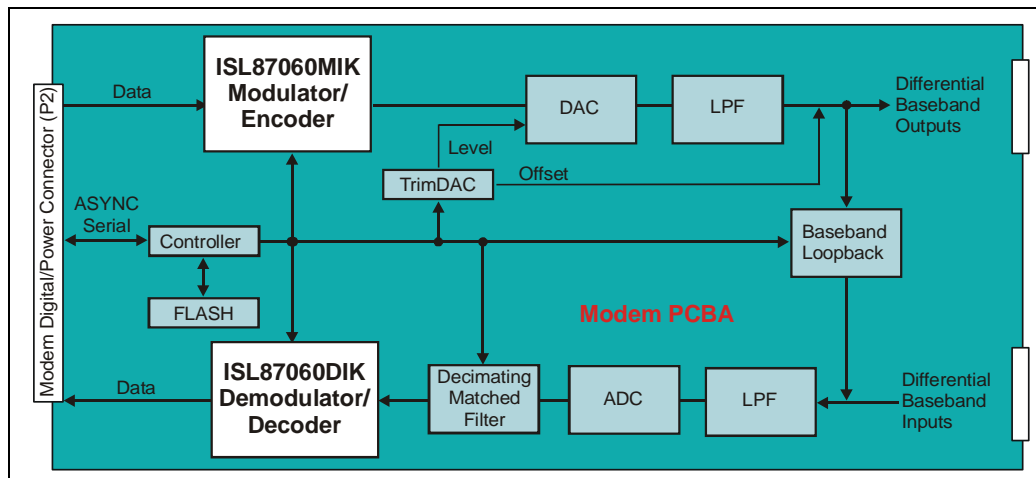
Modem Digital/Power Connector (P2)

Data

ISL87060MIK Modulator/ Encoder

DAC

LPF

Differential Baseband Outputs

Level

TrimDAC

Offset

ASYNC Serial

Controller

Baseband Loopback

FLASH

Modem PCBA

Data

ISL87060DIK Demodulator/ Decoder

Decimating Matched Filter

ADC

LPF

Differential Baseband Inputs